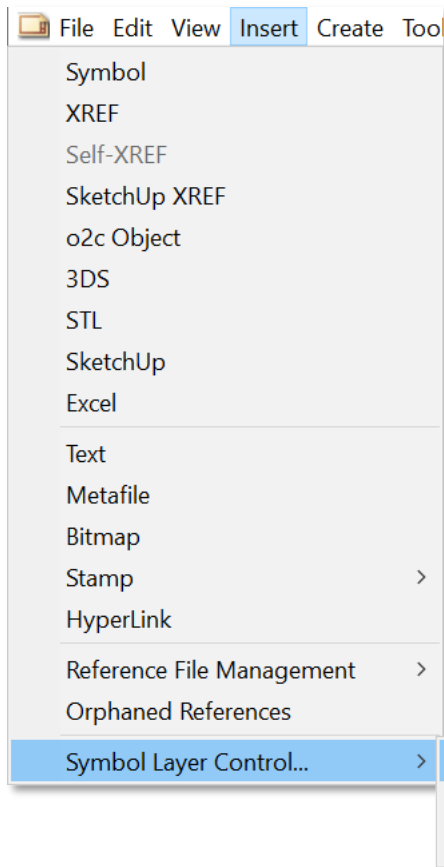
File Edit View Insert Create Tool

Symbol
XREF
Self-XREF
SketchUp XREF
o2c Object
3DS
STL
SketchUp
Excel

Text
Metafile
Bitmap
Stamp >
HyperLink

Reference File Management >
Orphaned References

Symbol Layer Control... >